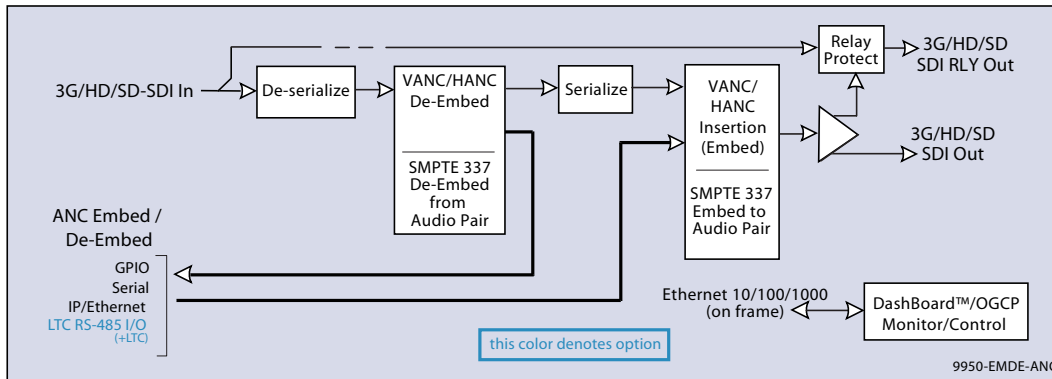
3G/HD/SD-SDI In

De-serialize

VANC/HANC De-Embed

SMPTE 337 De-Embed from Audio Pair

Serialize

VANC/ HANC Insertion (Embed)

SMPTE 337 Embed to Audio Pair

Relay Protect

3G/HD/SD SDI RLY Out

3G/HD/SD SDI Out

ANC Embed / De-Embed

GPIO
Serial
IP/Ethernet
LTC RS-485 I/O
(+LTC)

Ethernet 10/100/1000 (on frame)

DashBoard™/OGCP Monitor/Control

this color denotes option

9950-EMDE-ANC